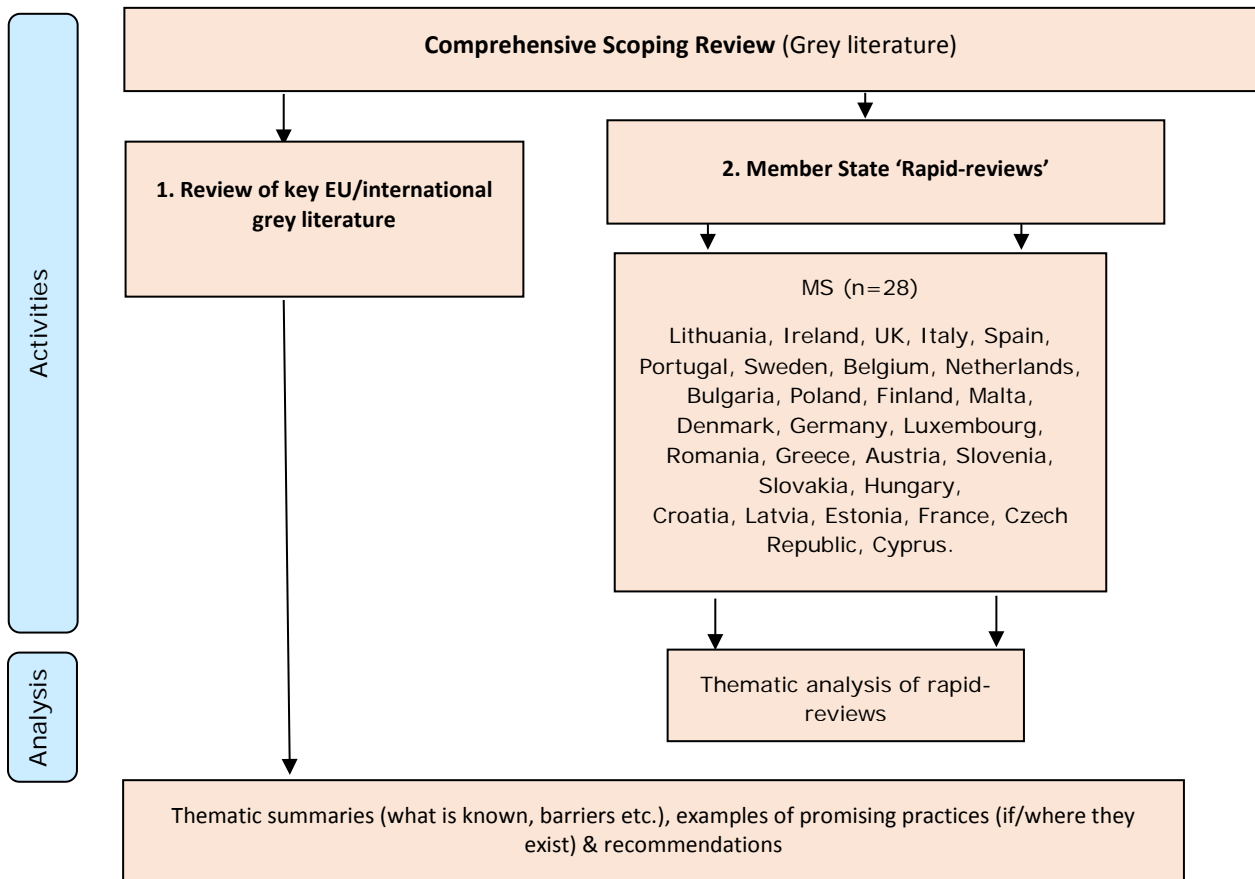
Activities

Analysis

**Comprehensive Scoping Review** (Grey literature)

**1. Review of key EU/international grey literature**

**2. Member State 'Rapid-reviews'**

MS (n=28)

Lithuania, Ireland, UK, Italy, Spain, Portugal, Sweden, Belgium, Netherlands, Bulgaria, Poland, Finland, Malta, Denmark, Germany, Luxembourg, Romania, Greece, Austria, Slovenia, Slovakia, Hungary, Croatia, Latvia, Estonia, France, Czech Republic, Cyprus.

Thematic analysis of rapid-reviews

Thematic summaries (what is known, barriers etc.), examples of promising practices (if/where they exist) & recommendations